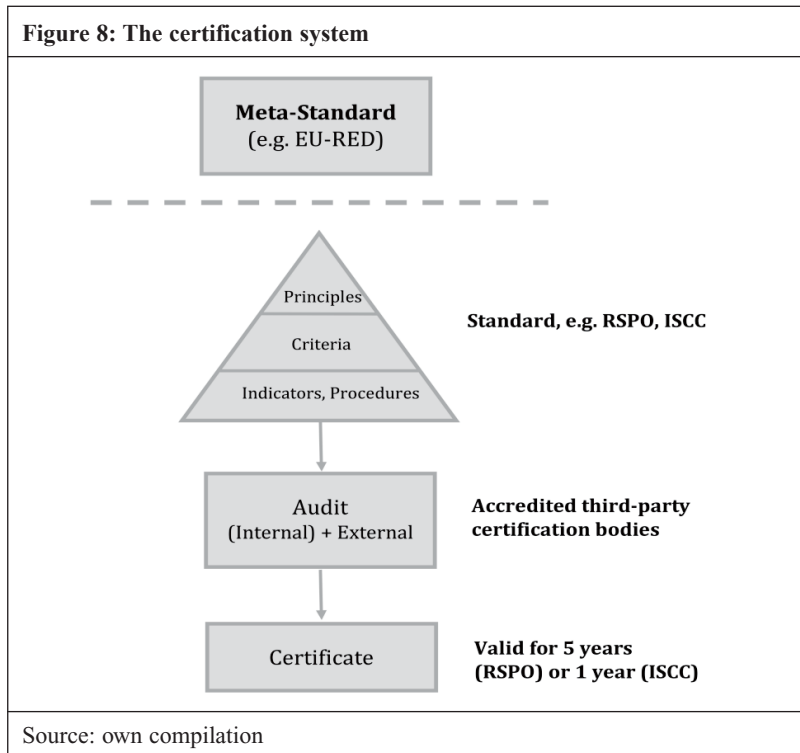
Figure 8: The certification system

Meta-Standard
(e.g. EU-RED)

Principles

Criteria

Indicators, Procedures

Standard, e.g. RSPO, ISCC

Audit
(Internal) + External

Accredited third-party certification bodies

Certificate

Valid for 5 years (RSPO) or 1 year (ISCC)

Source: own compilation